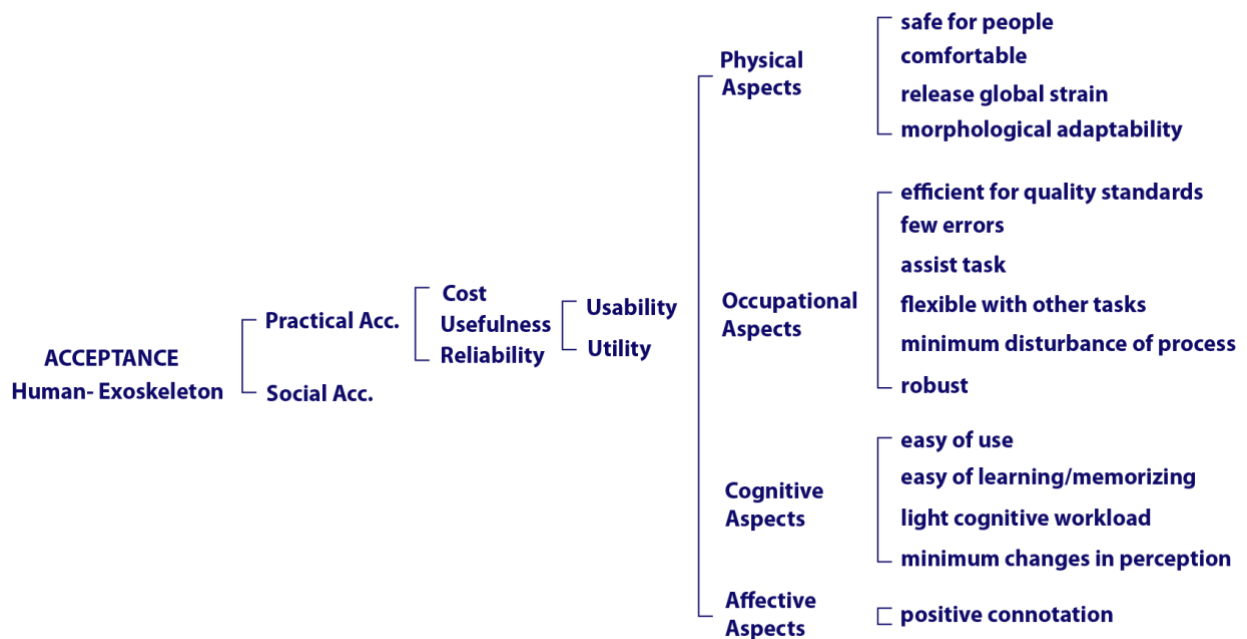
ACCEPTANCE
Human- Exoskeleton

Practical Acc.
Social Acc.

Cost
Usefulness
Reliability

Usability
Utility

Physical Aspects
safe for people
comfortable
release global strain
morphological adaptability

Occupational Aspects
efficient for quality standards
few errors
assist task
flexible with other tasks
minimum disturbance of process
robust

Cognitive Aspects
easy of use
easy of learning/memorizing
light cognitive workload
minimum changes in perception

Affective Aspects
positive connotation